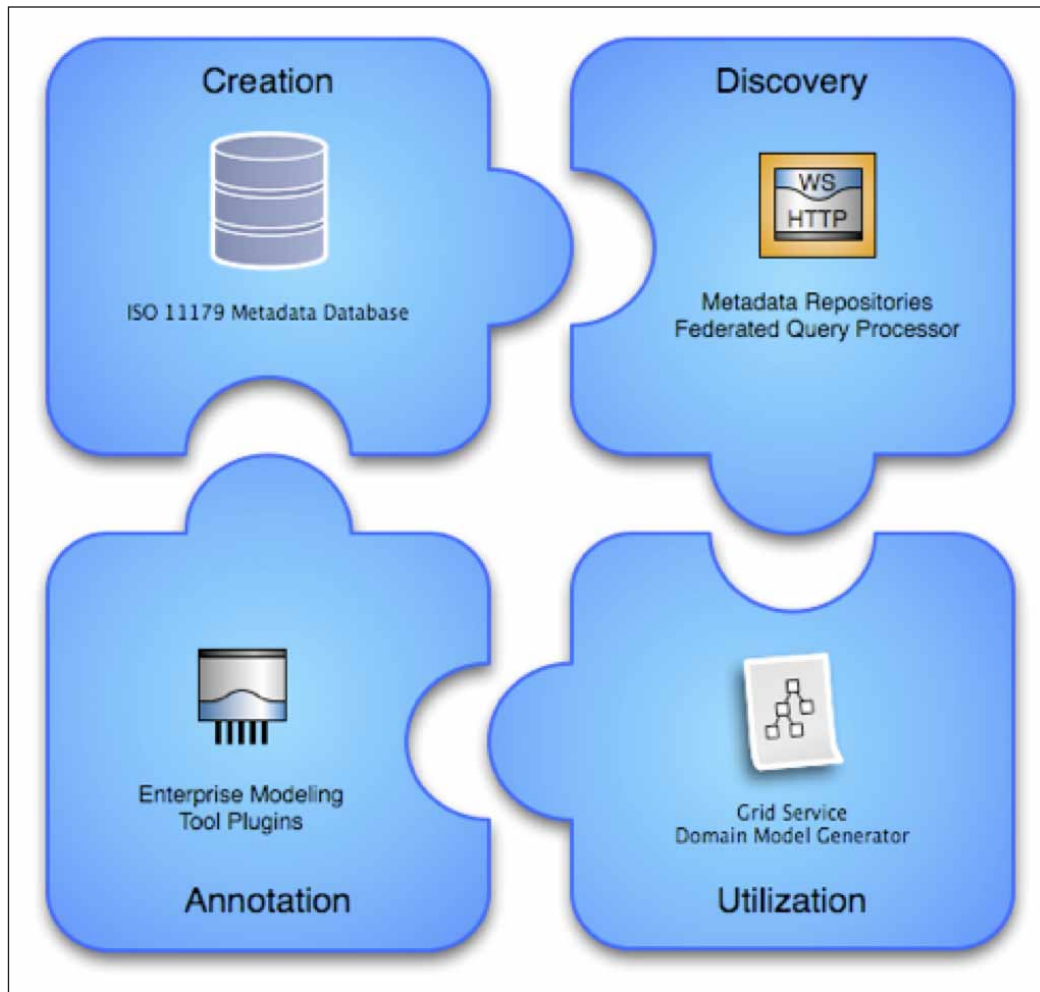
Creation

ISO 11179 Metadata Database

Discovery

WS
HTTP

Metadata Repositories
Federated Query Processor

Enterprise Modeling
Tool Plugins

Annotation

Grid Service
Domain Model Generator

Utilization